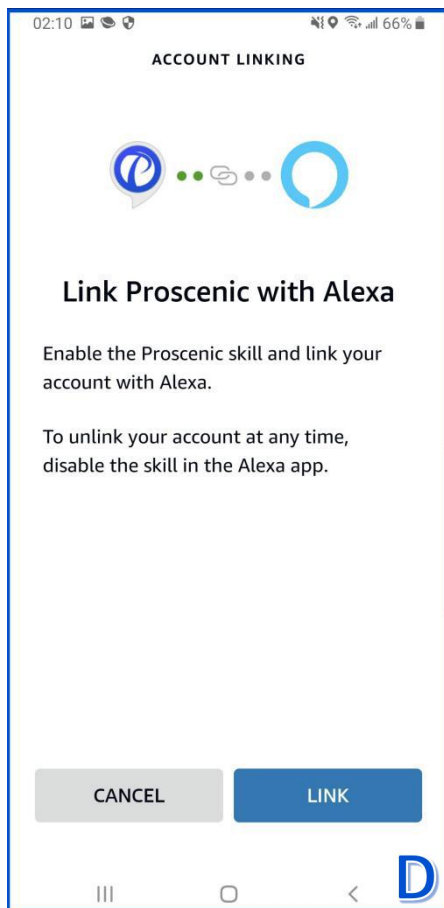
02:10 66%

ACCOUNT LINKING

Link Proscenic with Alexa

Enable the Proscenic skill and link your account with Alexa.

To unlink your account at any time, disable the skill in the Alexa app.

CANCEL

LINK

D